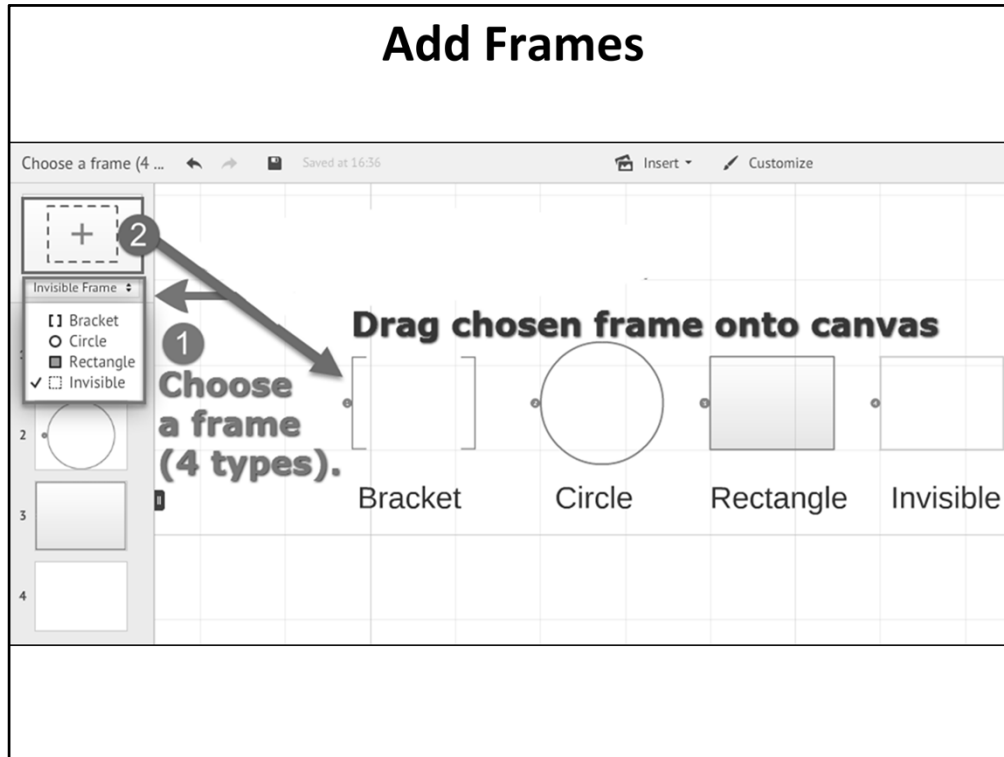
Add Frames

Choose a frame (4 ... Saved at 16:36 Insert Customize

+
2
Invisible Frame
[] Bracket
Circle
Rectangle
✓ Invisible
1
Choose a frame (4 types).

Drag chosen frame onto canvas

1
2
3
4

Bracket Circle Rectangle Invisible